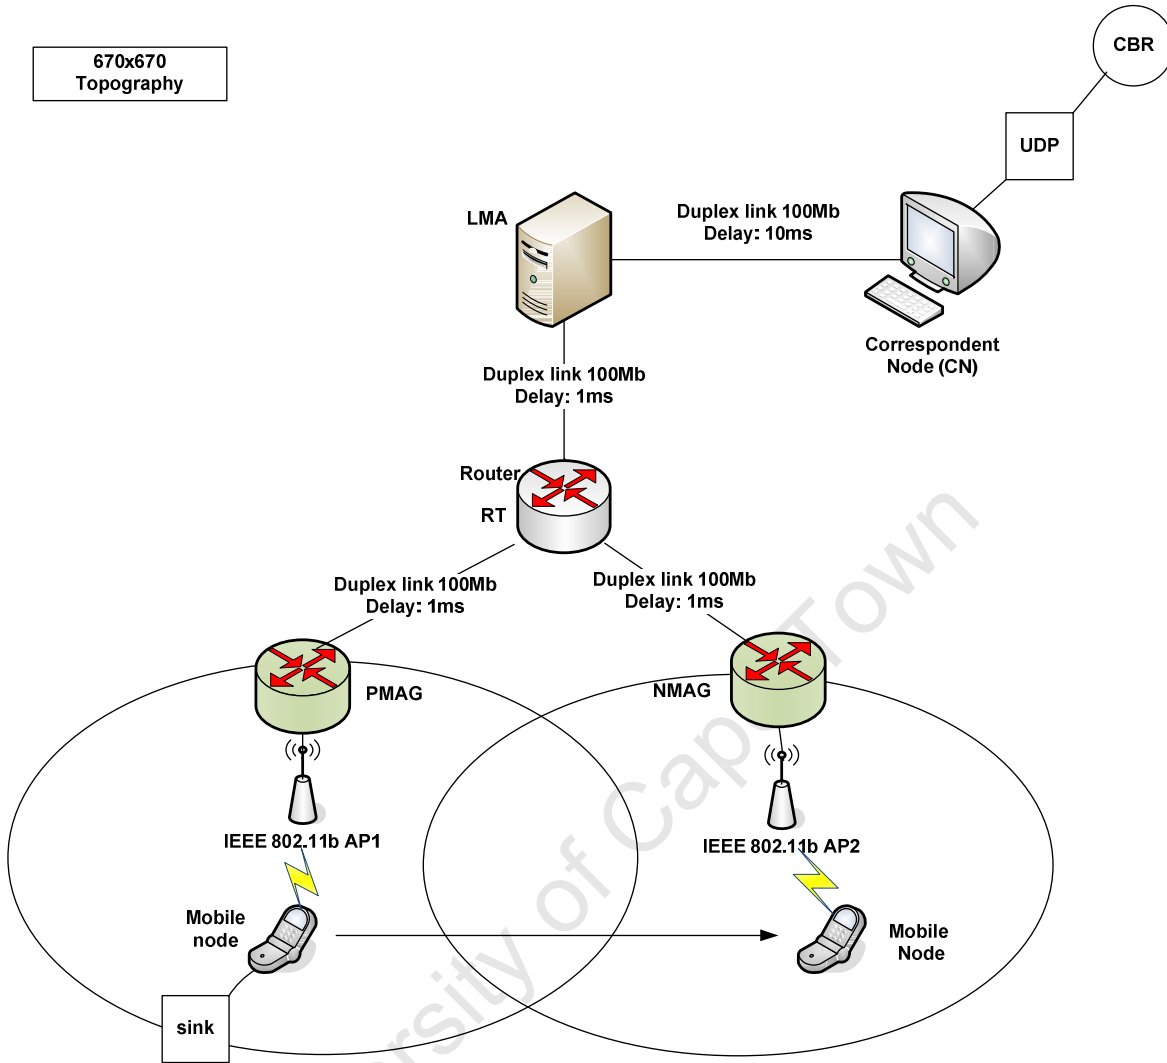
670x670
Topography

CBR

UDP

LMA

Duplex link 100Mb
Delay: 10ms

Correspondent
Node (CN)

Duplex link 100Mb
Delay: 1ms

Router
RT

Duplex link 100Mb
Delay: 1ms

Duplex link 100Mb
Delay: 1ms

PMAG

NMAG

IEEE 802.11b AP1

IEEE 802.11b AP2

Mobile
node

Mobile
Node

sink

rsity of Cape Town